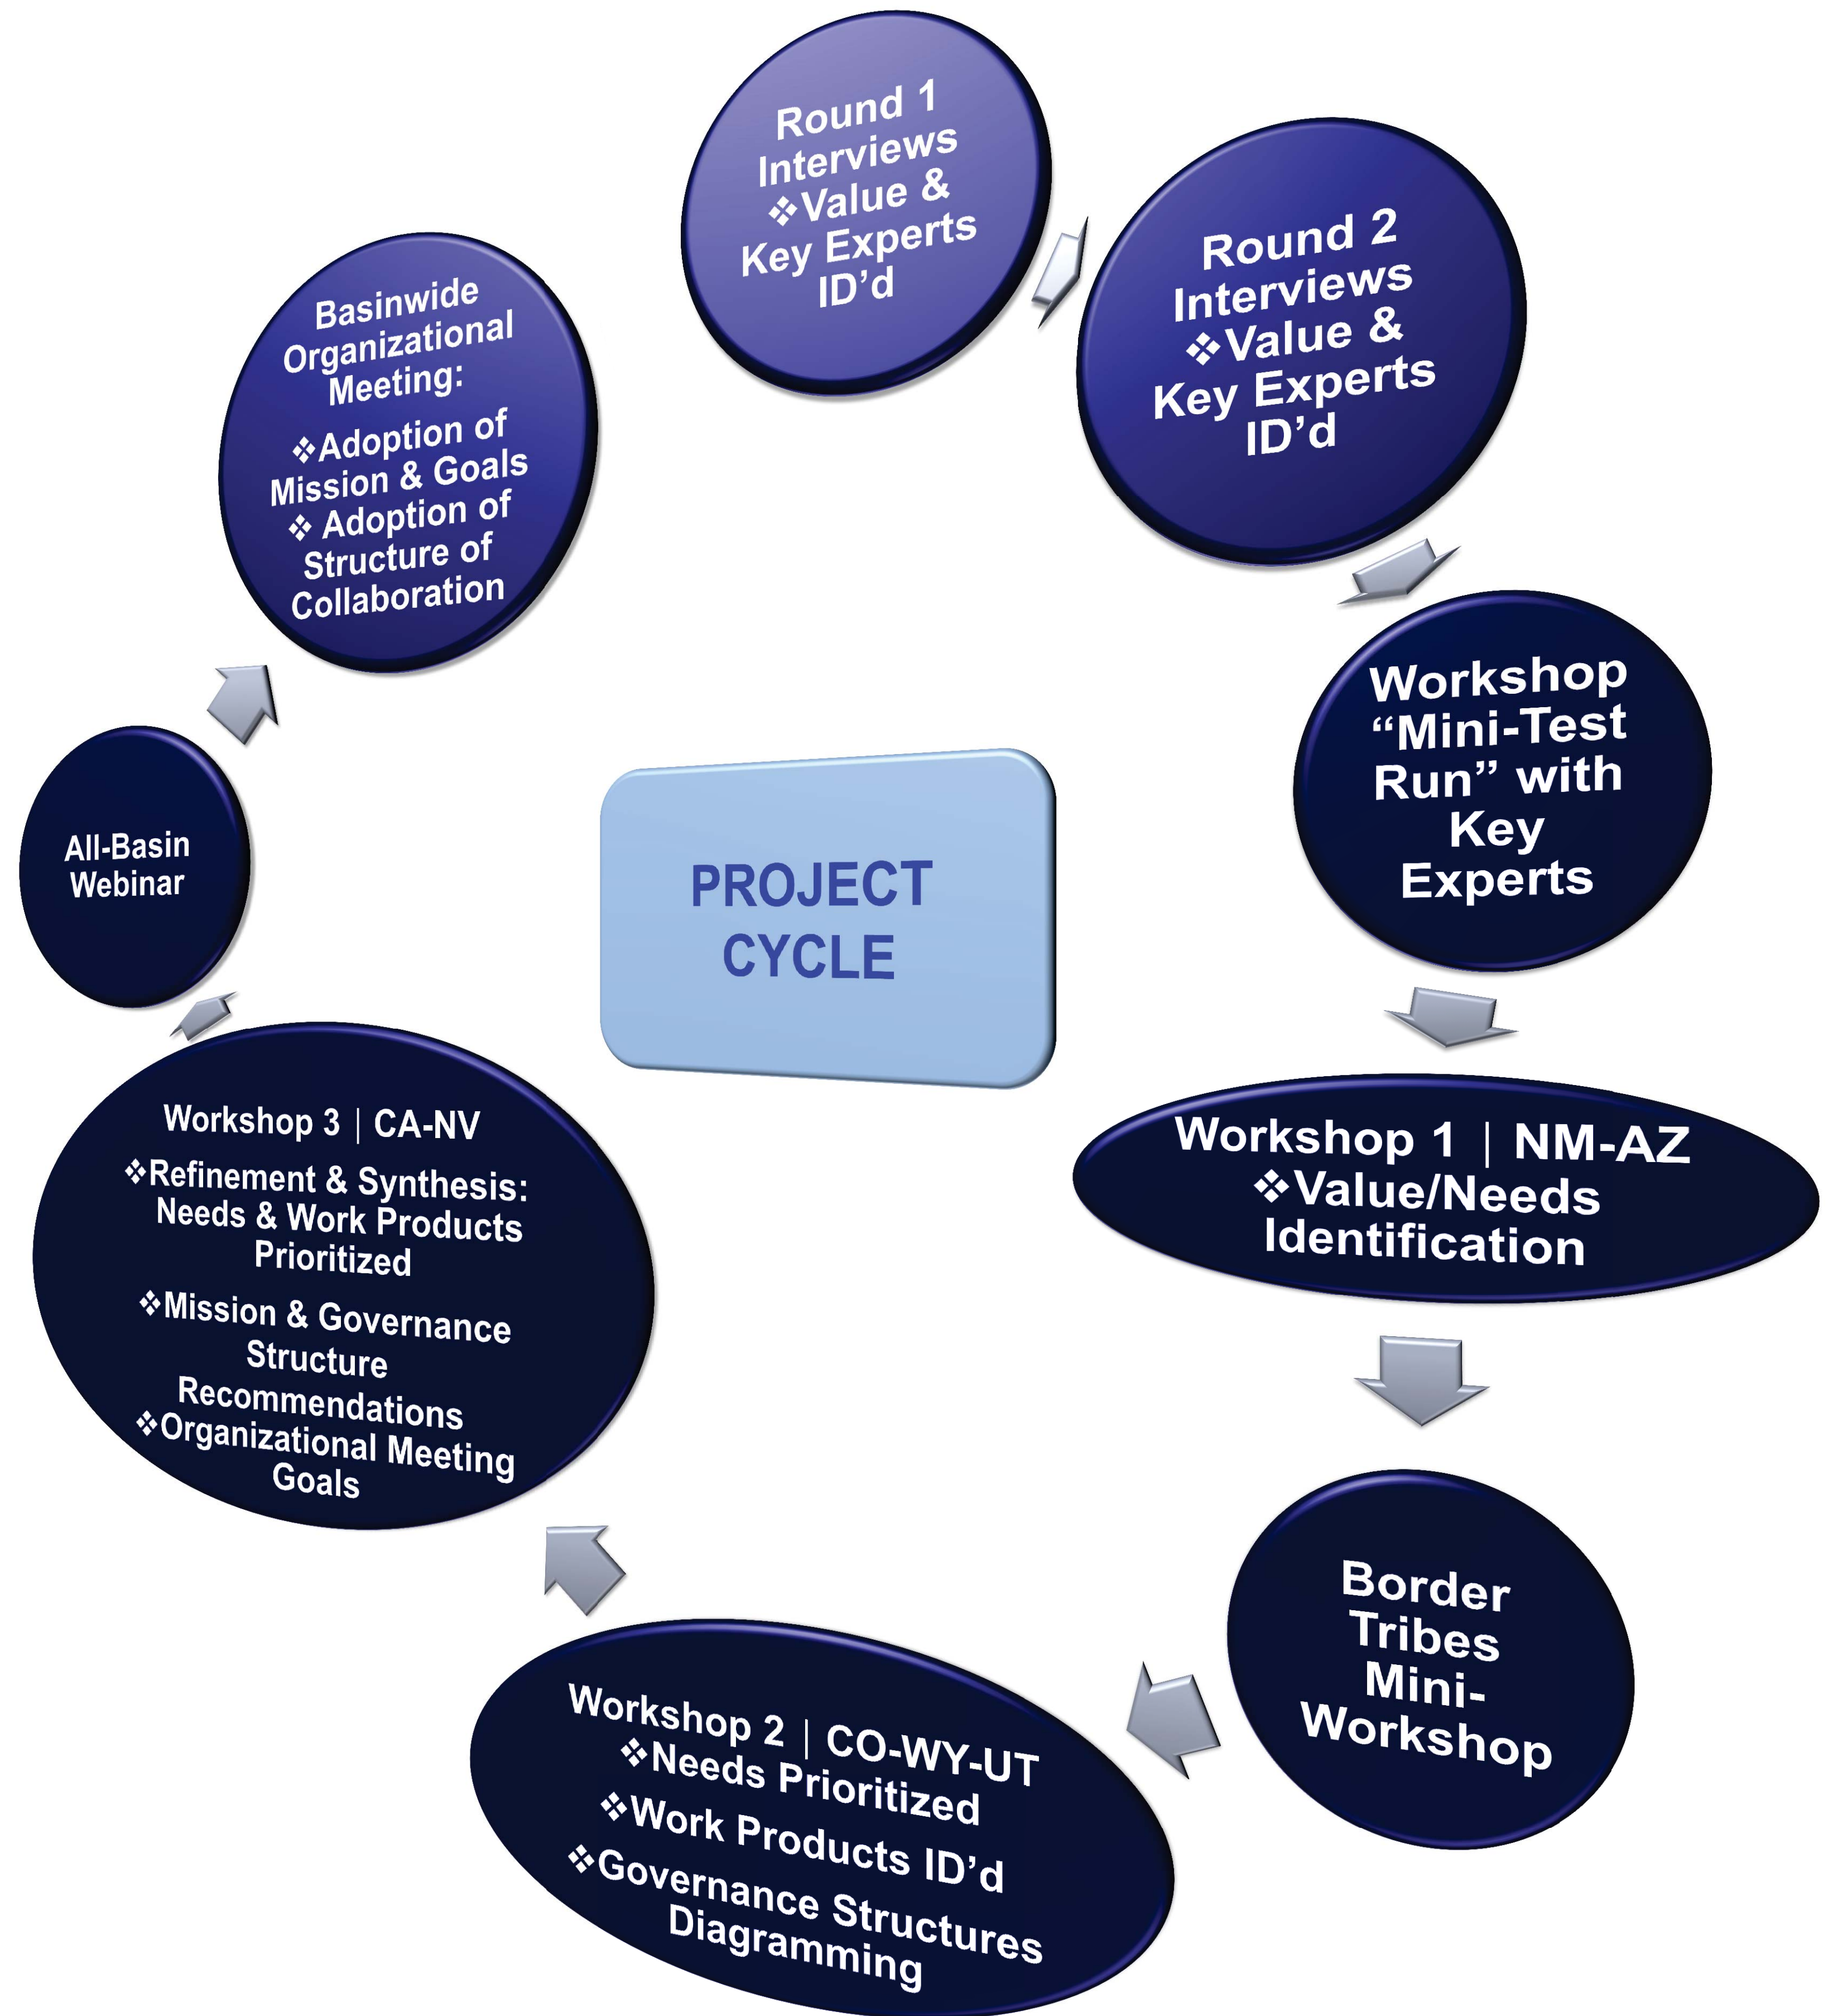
PROJECT CYCLE

Round 1 Interviews
❖Value & Key Experts ID'd

Round 2 Interviews
❖Value & Key Experts ID'd

Workshop "Mini-Test Run" with Key Experts

Workshop 1 | NM-AZ
❖Value/Needs Identification

Border Tribes Mini-Workshop

Workshop 2 | CO-WY-UT
❖Needs Prioritized
❖Work Products ID'd
❖Governance Structures Diagramming

Workshop 3 | CA-NV
❖Refinement & Synthesis: Needs & Work Products Prioritized
❖Mission & Governance Structure Recommendations
❖Organizational Meeting Goals

All-Basin Webinar

Basinwide Organizational Meeting:
❖Adoption of Mission & Goals
❖ Adoption of Structure of Collaboration